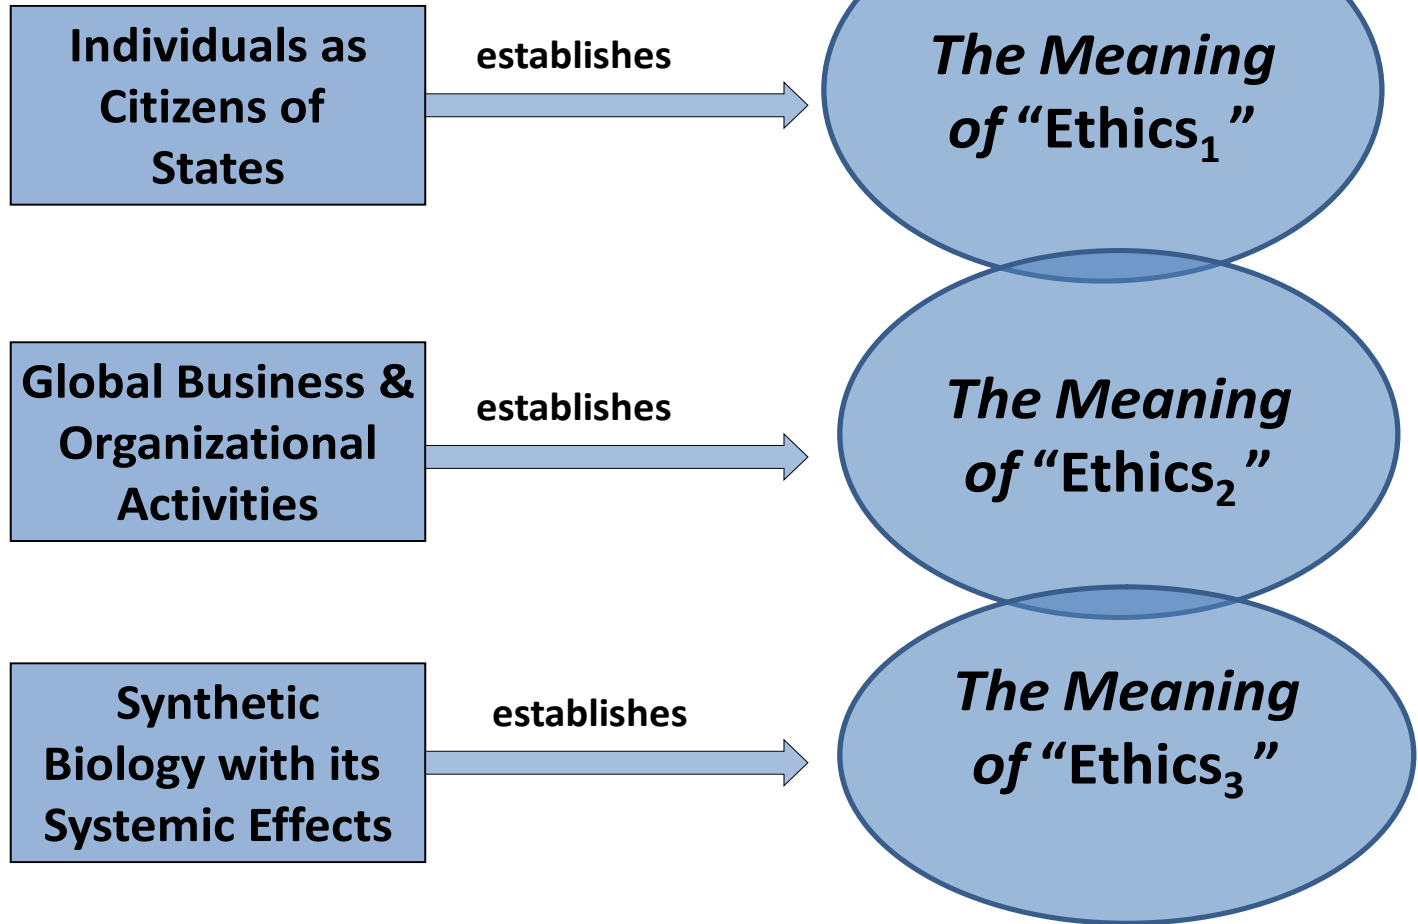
Individuals as Citizens of States

establishes

The Meaning of "Ethics$_1$"

Global Business & Organizational Activities

establishes

The Meaning of "Ethics$_2$"

Synthetic Biology with its Systemic Effects

establishes

The Meaning of "Ethics$_3$"